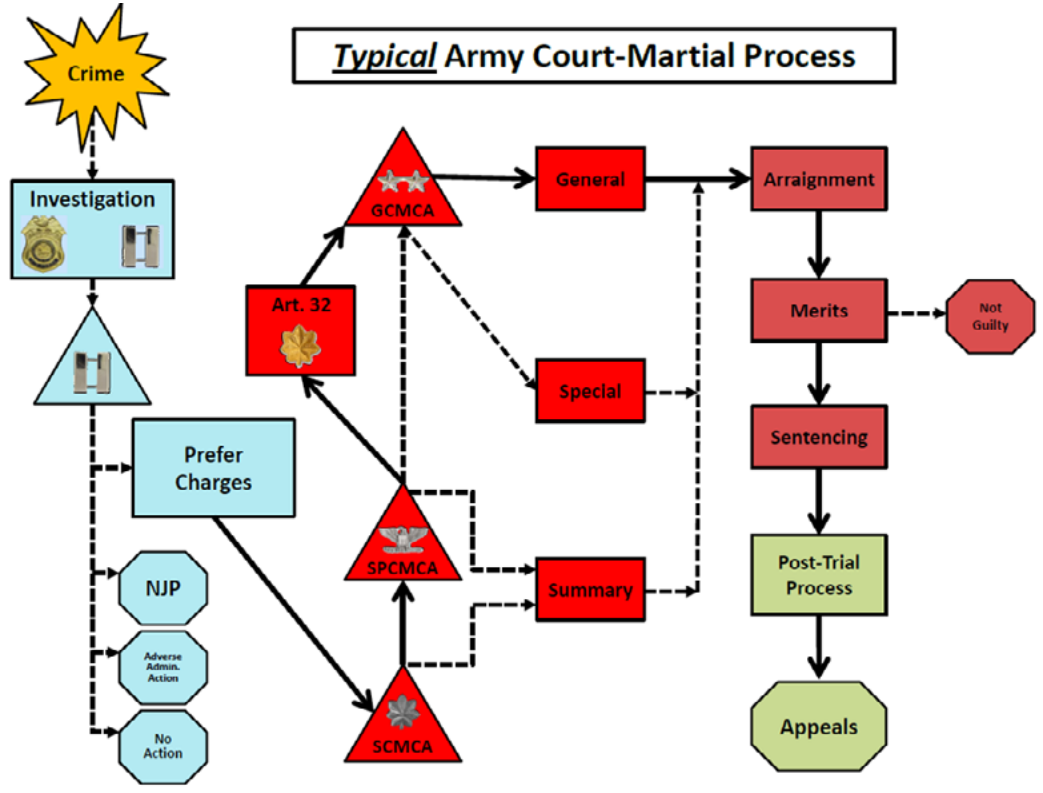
Typical Army Court-Martial Process

Crime

Investigation

Prefer Charges

NJP

Adverse Admin. Action

No Action

Art. 32

GCMCA

SPCMCA

SCMCA

General

Special

Summary

Arraignment

Merits

Not Guilty

Sentencing

Post-Trial Process

Appeals